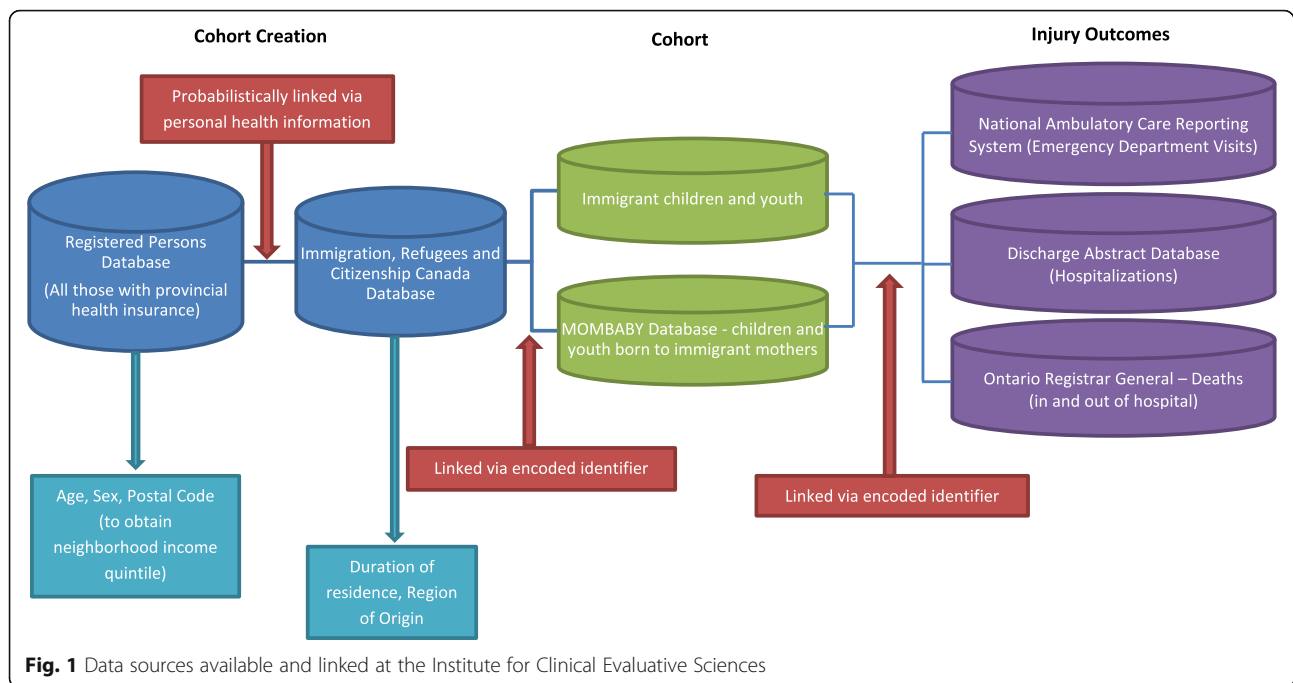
Cohort Creation

Cohort

Injury Outcomes

Probabilistically linked via personal health information

Registered Persons Database (All those with provincial health insurance)

Immigration, Refugees and Citizenship Canada Database

Immigrant children and youth

MOMBABY Database - children and youth born to immigrant mothers

National Ambulatory Care Reporting System (Emergency Department Visits)

Discharge Abstract Database (Hospitalizations)

Ontario Registrar General – Deaths (in and out of hospital)

Linked via encoded identifier

Linked via encoded identifier

Age, Sex, Postal Code (to obtain neighborhood income quintile)

Duration of residence, Region of Origin

Fig. 1 Data sources available and linked at the Institute for Clinical Evaluative Sciences